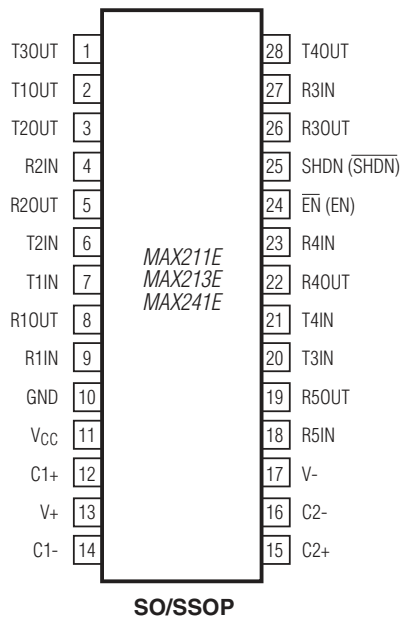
T3OUT 1
T1OUT 2
T2OUT 3
R2IN 4
R2OUT 5
T2IN 6
T1IN 7
R1OUT 8
R1IN 9
GND 10
$V_{CC}$ 11
C1+ 12
V+ 13
C1- 14

MAX211E
MAX213E
MAX241E

28 T4OUT
27 R3IN
26 R3OUT
25 SHDN ($\overline{SHDN}$)
24 $\overline{EN}$ (EN)
23 R4IN
22 R4OUT
21 T4IN
20 T3IN
19 R5OUT
18 R5IN
17 V-
16 C2-
15 C2+

SO/SSOP